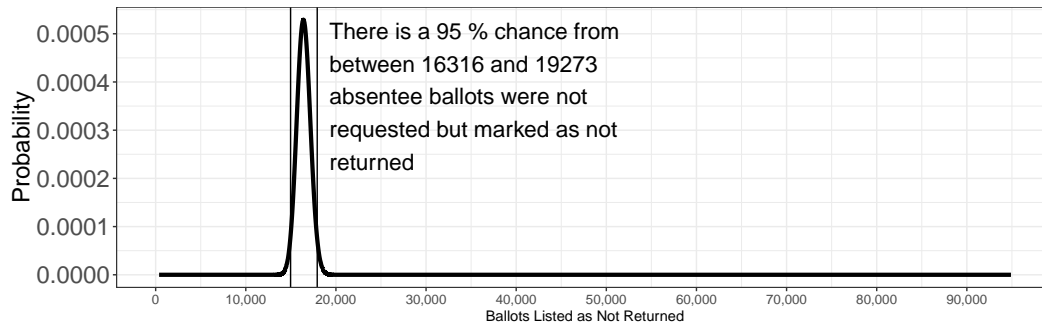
There is a 95 % chance from between 16316 and 19273 absentee ballots were not requested but marked as not returned

Probability

0.0005
0.0004
0.0003
0.0002
0.0001
0.0000

0
10,000
20,000
30,000
40,000
50,000
60,000
70,000
80,000
90,000

Ballots Listed as Not Returned